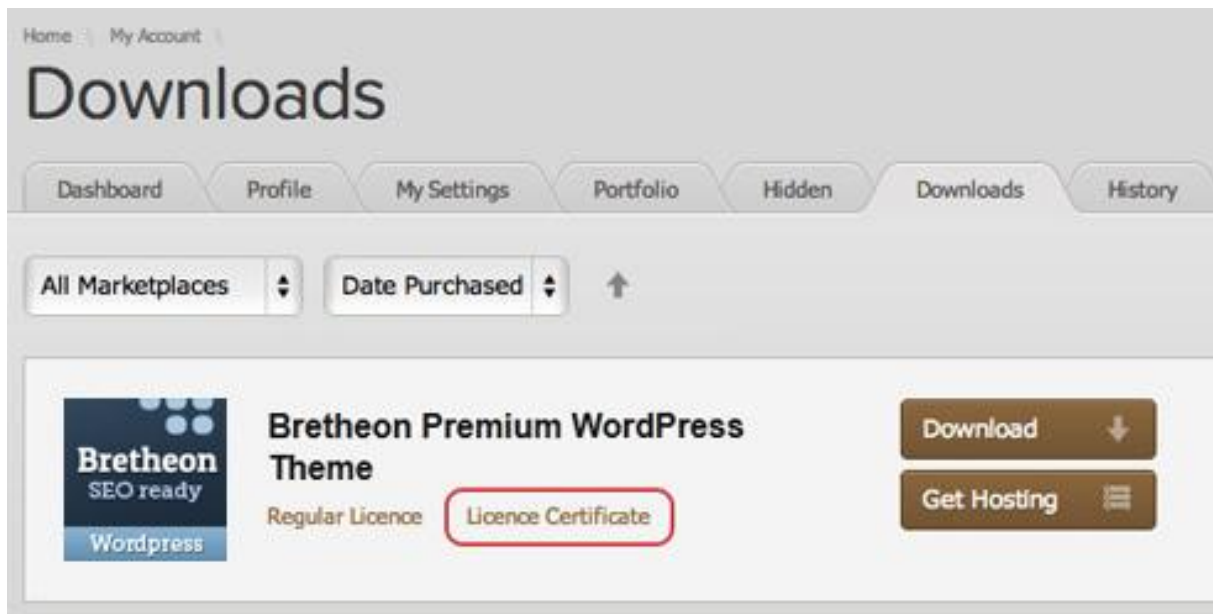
Home My Account

Downloads

Dashboard Profile My Settings Portfolio Hidden Downloads History

All Marketplaces

Date Purchased

Bretheon
SEO ready
Wordpress

Bretheon Premium WordPress Theme

Regular Licence Licence Certificate

Download

Get Hosting